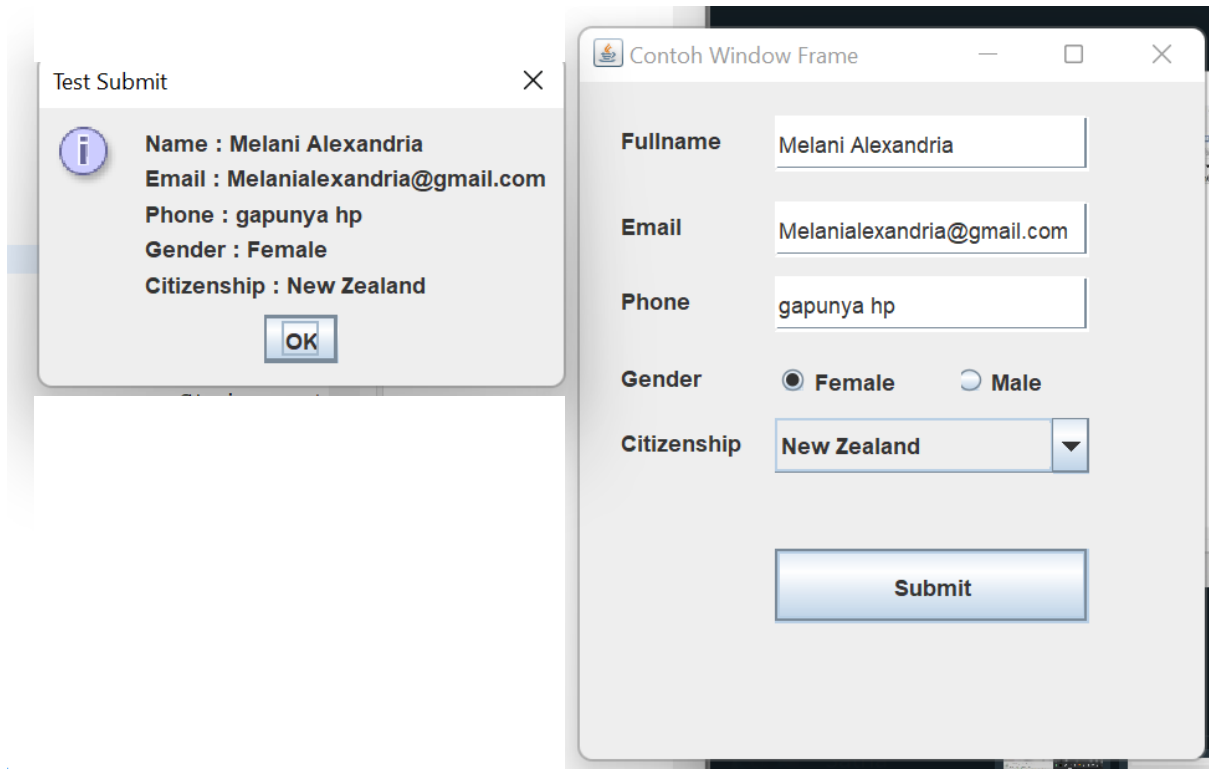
Test Submit

Name : Melani Alexandria
Email : Melanialexandria@gmail.com
Phone : gapunya hp
Gender : Female
Citizenship : New Zealand

OK

Contoh Window Frame

Fullname Melani Alexandria

Email Melanialexandria@gmail.com

Phone gapunya hp

Gender Female Male

Citizenship New Zealand

Submit